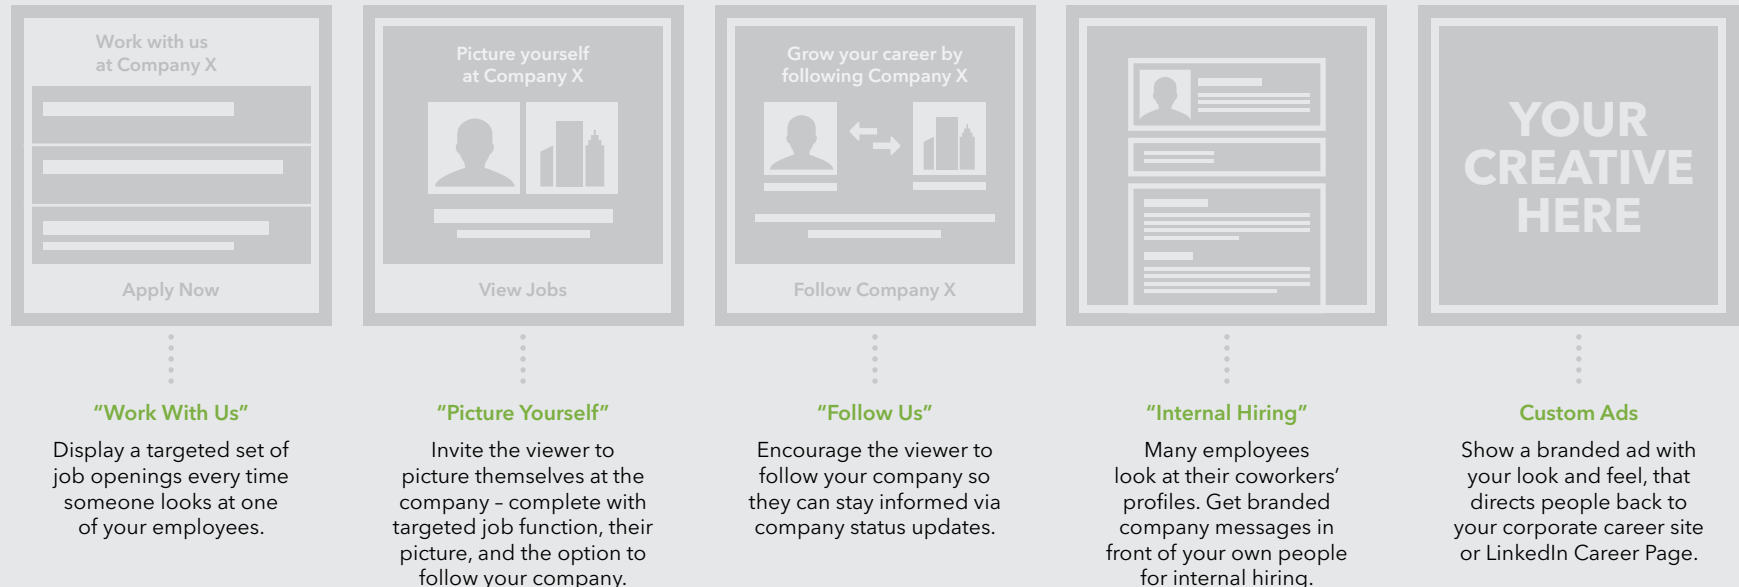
Work with us at Company X

Apply Now

Picture yourself at Company X

View Jobs

Grow your career by following Company X

Follow Company X

YOUR CREATIVE HERE

"Work With Us"

Display a targeted set of job openings every time someone looks at one of your employees.

"Picture Yourself"

Invite the viewer to picture themselves at the company – complete with targeted job function, their picture, and the option to follow your company.

"Follow Us"

Encourage the viewer to follow your company so they can stay informed via company status updates.

"Internal Hiring"

Many employees look at their coworkers' profiles. Get branded company messages in front of your own people for internal hiring.

Custom Ads

Show a branded ad with your look and feel, that directs people back to your corporate career site or LinkedIn Career Page.